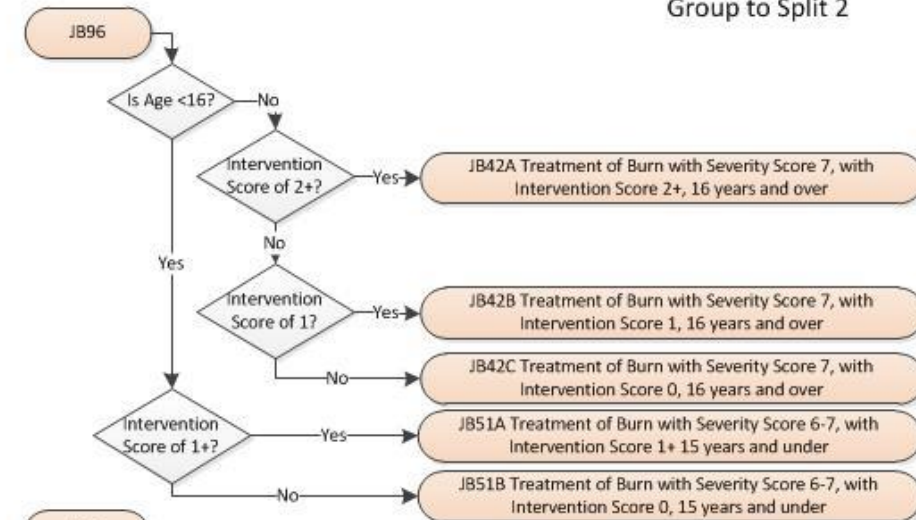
Group to Split 2

JB96

Is Age <16?

No

Intervention Score of 2+?

Yes

JB42A Treatment of Burn with Severity Score 7, with Intervention Score 2+, 16 years and over

No

Yes

Intervention Score of 1?

Yes

JB42B Treatment of Burn with Severity Score 7, with Intervention Score 1, 16 years and over

No

JB42C Treatment of Burn with Severity Score 7, with Intervention Score 0, 16 years and over

Intervention Score of 1+?

Yes

JB51A Treatment of Burn with Severity Score 6-7, with Intervention Score 1+ 15 years and under

No

JB51B Treatment of Burn with Severity Score 6-7, with Intervention Score 0, 15 years and under